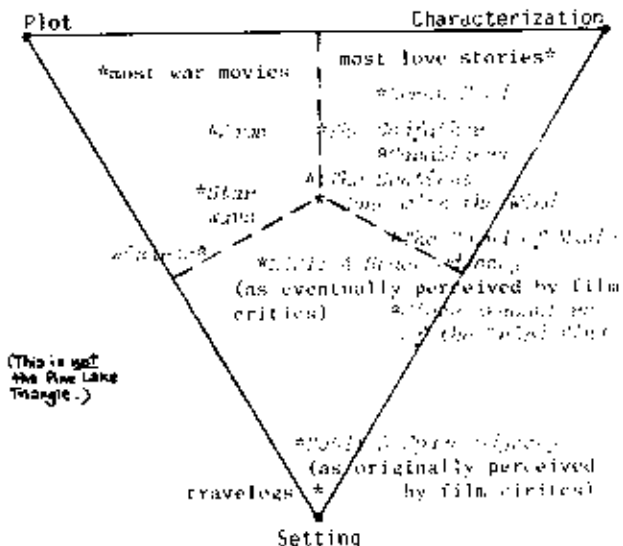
Plot

Characterization

*most war movies

most love stories*

*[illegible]

*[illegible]

*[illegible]

*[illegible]

*Star Wars

*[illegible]

*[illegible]

*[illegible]

*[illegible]

(as eventually perceived by film critics)

*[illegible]

(This is not the Pine Lake Triangle.)

*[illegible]

(as originally perceived by film critics)

travelogs *

Setting